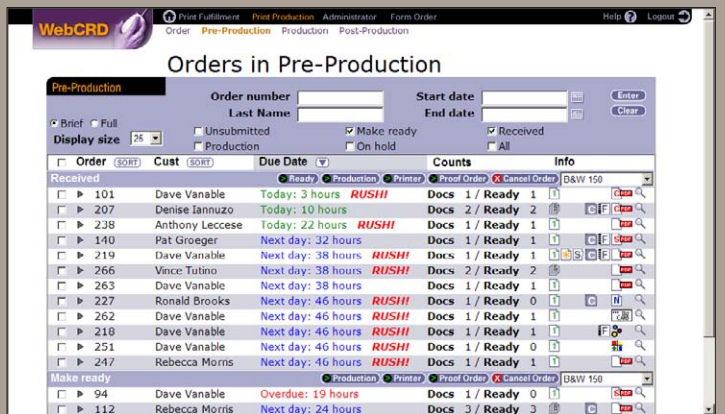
WebCRD

Print Fulfillment Print Production Administrator Form Order Help Logout

Order Pre-Production Production Post-Production

Orders in Pre-Production

Pre-Production

Order number
Last Name
Start date
End date
Enter
Clear

Brief Full
Display size 25

Unsubmitted
Production
Make ready
On hold
Received
All

| | Order SORT | Cust SORT | Due Date | Counts | Info |
|---|---|---|---|---|---|
| Received | | | Ready Production Printer Proof Order Cancel Order | | B&W 150 |
| | 101 | Dave Vanable | Today: 3 hours RUSH! | Docs 1 / Ready 1 | |
| | 207 | Denise Iannuzo | Today: 10 hours | Docs 2 / Ready 2 | |
| | 238 | Anthony Leccese | Today: 22 hours RUSH! | Docs 1 / Ready 1 | |
| | 140 | Pat Groeger | Next day: 32 hours | Docs 1 / Ready 1 | |
| | 219 | Dave Vanable | Next day: 38 hours RUSH! | Docs 1 / Ready 1 | |
| | 266 | Vince Tutino | Next day: 38 hours RUSH! | Docs 2 / Ready 2 | |
| | 263 | Dave Vanable | Next day: 38 hours | Docs 1 / Ready 1 | |
| | 227 | Ronald Brooks | Next day: 46 hours RUSH! | Docs 1 / Ready 0 | |
| | 262 | Dave Vanable | Next day: 46 hours RUSH! | Docs 1 / Ready 1 | |
| | 218 | Dave Vanable | Next day: 46 hours RUSH! | Docs 1 / Ready 1 | |
| | 251 | Dave Vanable | Next day: 46 hours RUSH! | Docs 1 / Ready 0 | |
| | 247 | Rebecca Morris | Next day: 46 hours RUSH! | Docs 1 / Ready 1 | |
| Make ready | | | Production Printer Proof Order Cancel Order | | B&W 150 |
| | 94 | Dave Vanable | Overdue: 19 hours | Docs 1 / Ready 0 | |
| | 112 | Rebecca Morris | Next day: 24 hours | Docs 3 / Ready 3 | |